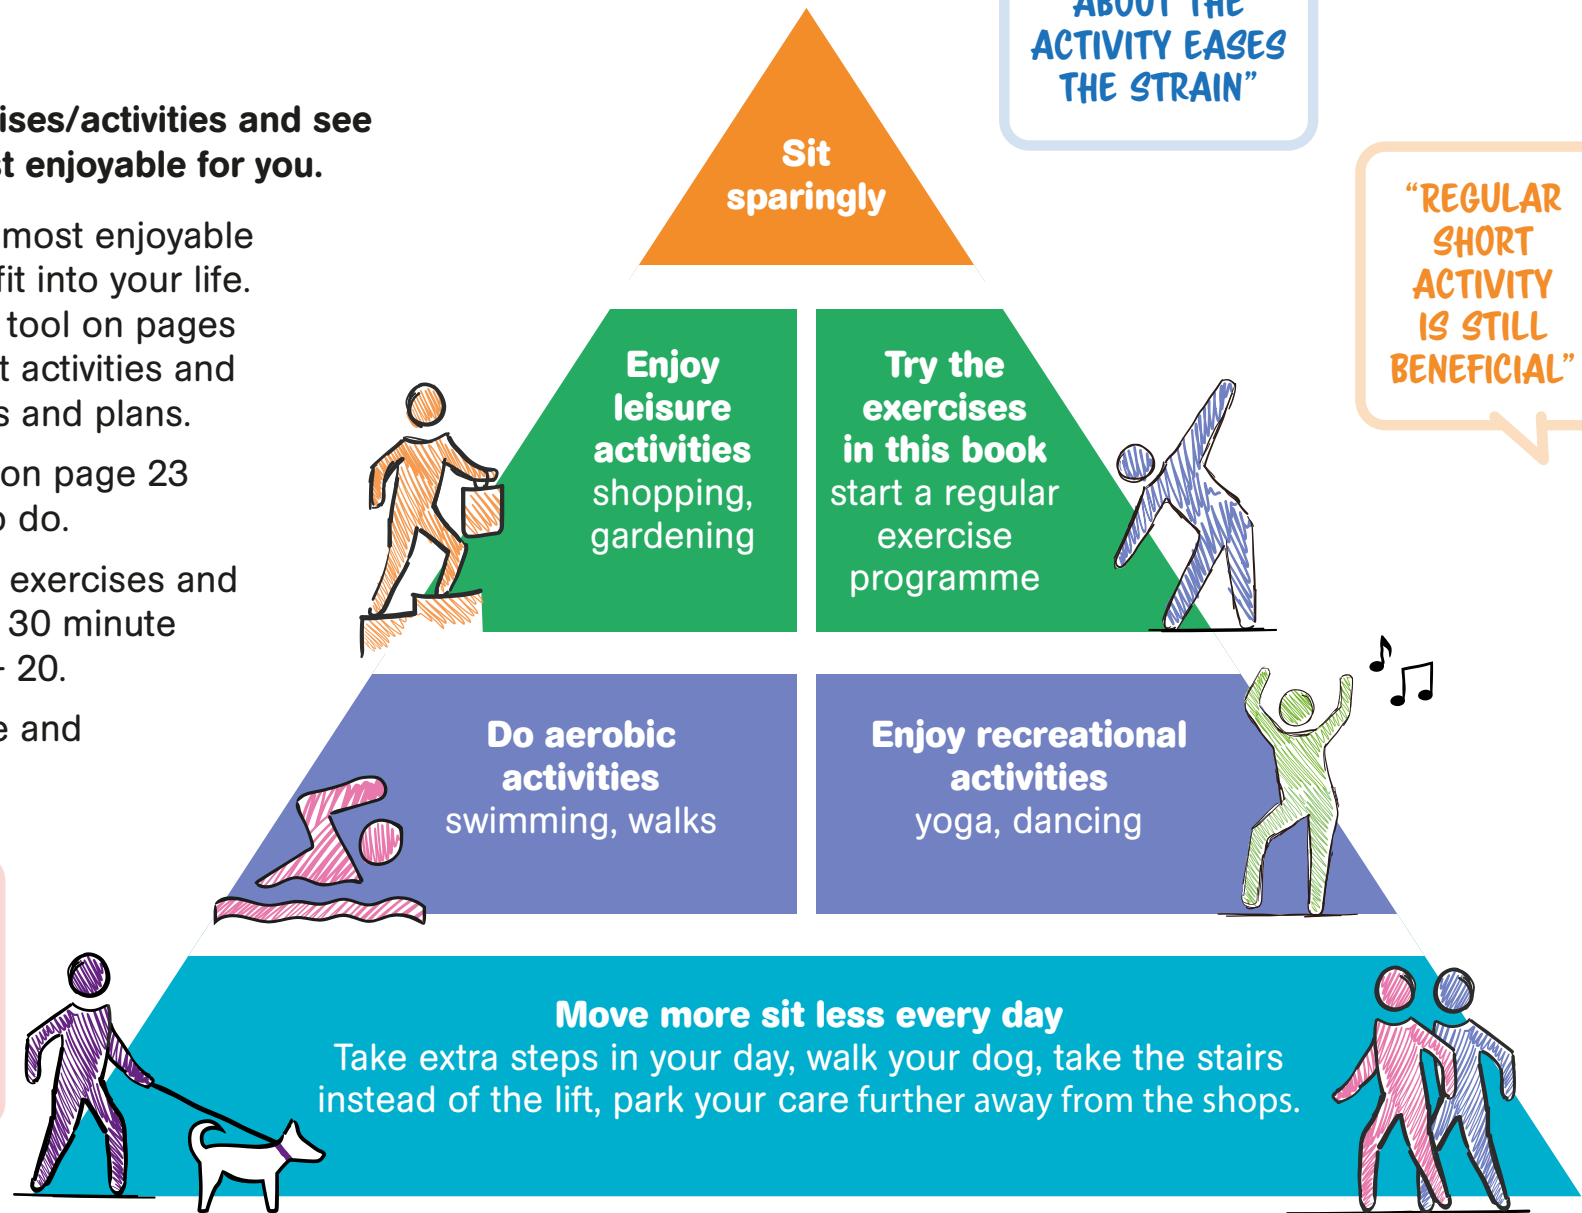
ises/activities and see
t enjoyable for you.

most enjoyable
fit into your life.
tool on pages
t activities and
s and plans.

on page 23
o do.

exercises and
30 minute
- 20.

e and

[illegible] ABOUT THE
ACTIVITY EASES
THE STRAIN"

"REGULAR
SHORT
ACTIVITY
IS STILL
BENEFICIAL"

Sit sparingly

Enjoy leisure activities
shopping, gardening

Try the exercises in this book
start a regular exercise programme

Do aerobic activities
swimming, walks

Enjoy recreational activities
yoga, dancing

Move more sit less every day
Take extra steps in your day, walk your dog, take the stairs instead of the lift, park your care further away from the shops.